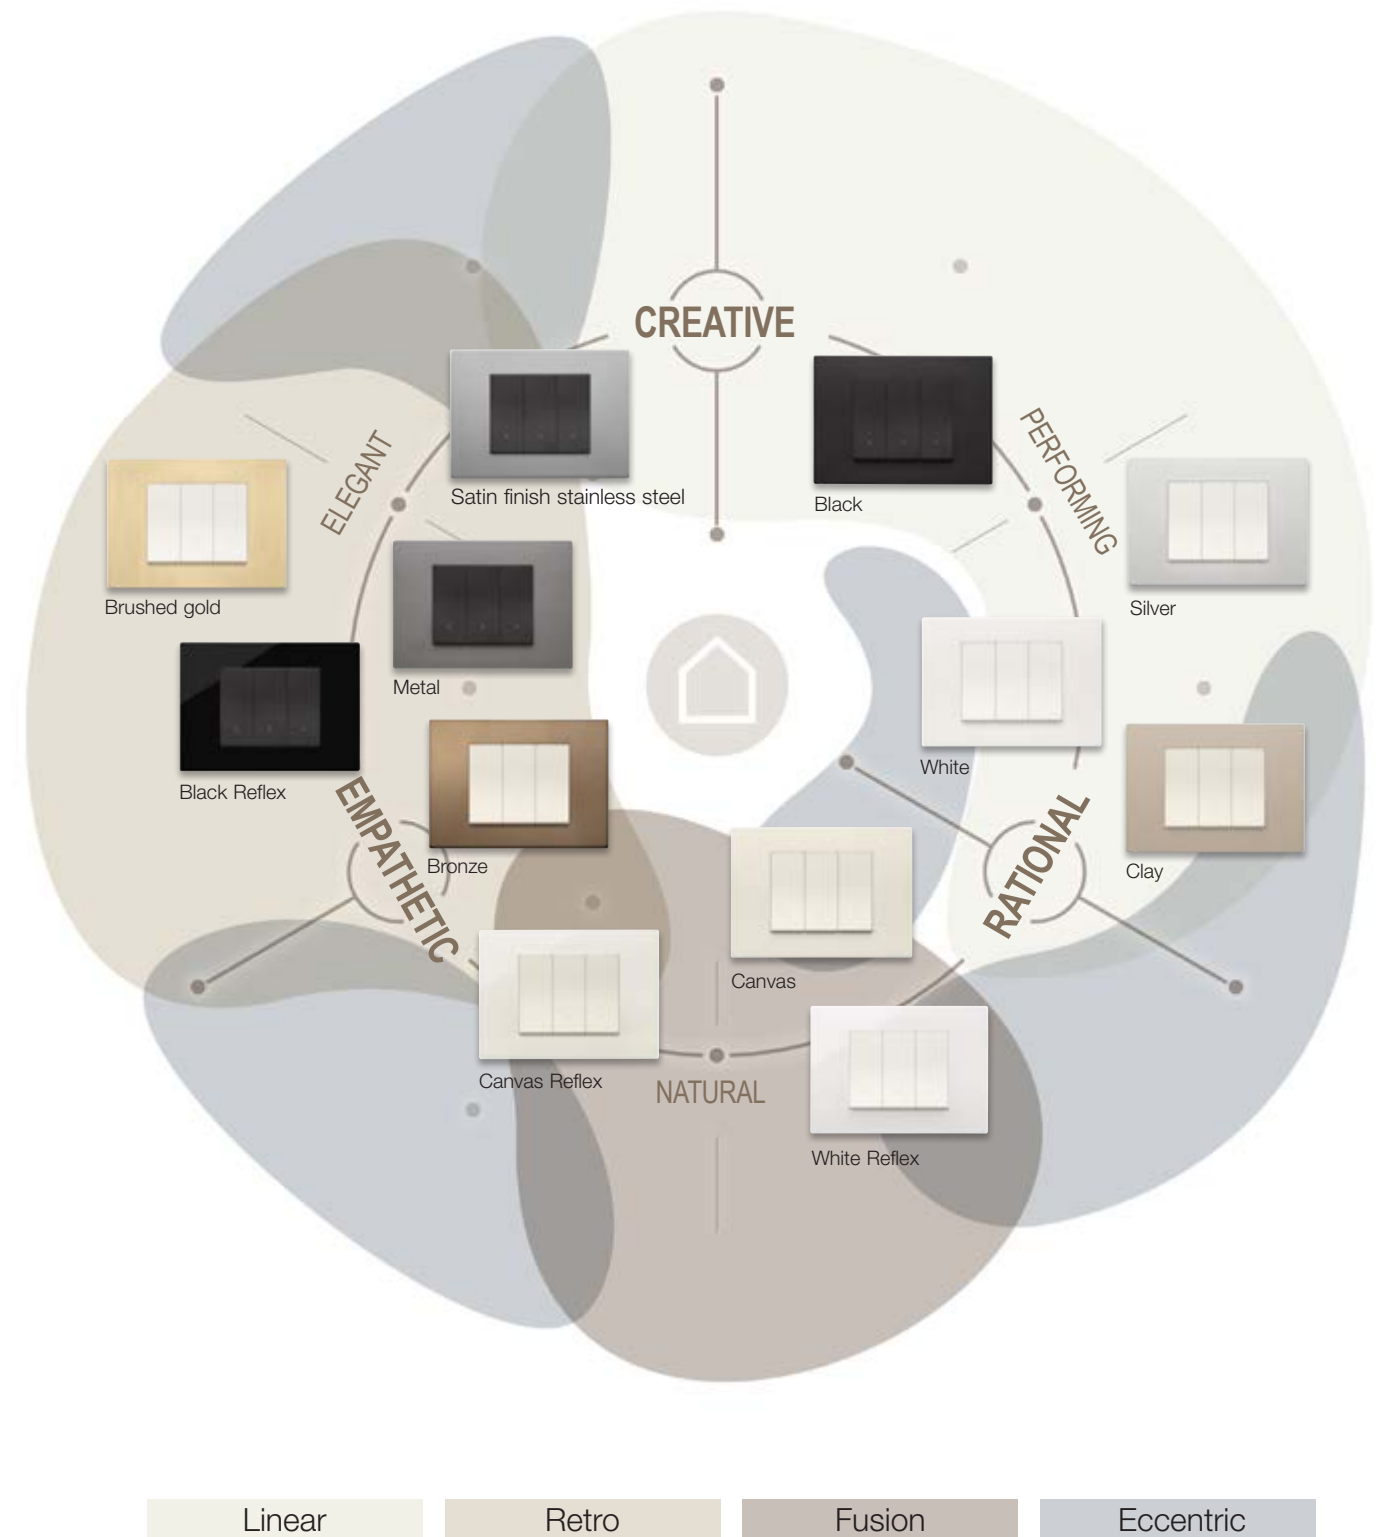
CREATIVE

ELEGANT

PERFORMING

Satin finish stainless steel

Black

Brushed gold

Silver

Metal

White

Black Reflex

EMPATHETIC

Bronze

RATIONAL

Clay

Canvas

Canvas Reflex

NATURAL

White Reflex

Linear

Retro

Fusion

Eccentric